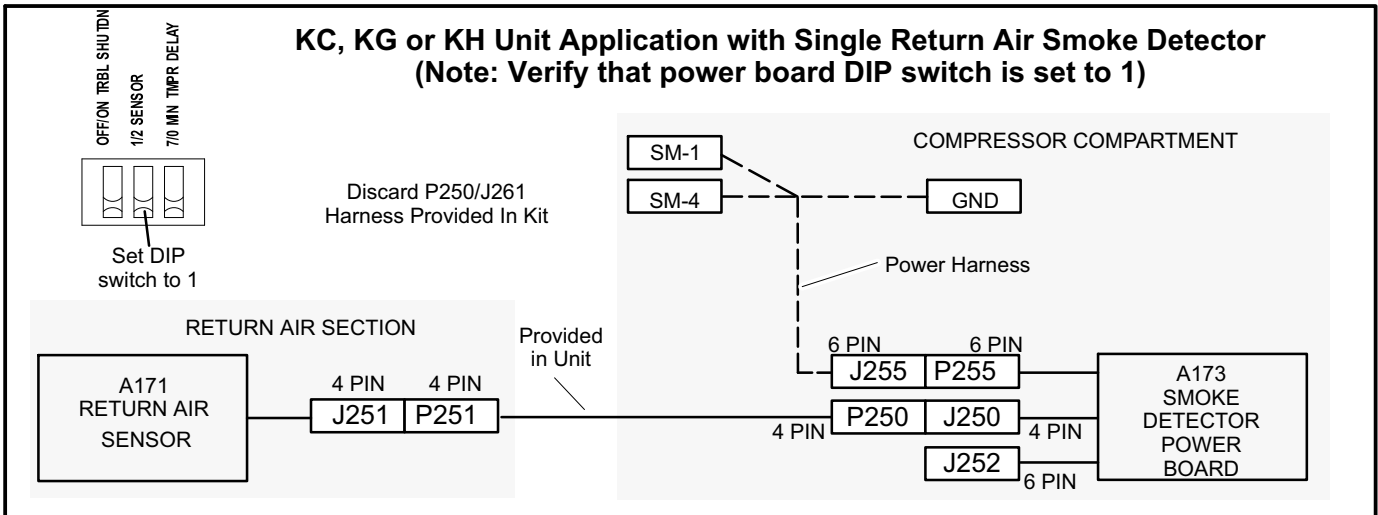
OFF/ON TRBL SHU TDN
1/2 SENSOR
7/0 MN TMPR DELAY

KC, KG or KH Unit Application with Single Return Air Smoke Detector
(Note: Verify that power board DIP switch is set to 1)

Set DIP switch to 1

Discard P250/J261 Harness Provided In Kit

COMPRESSOR COMPARTMENT

SM-1

SM-4

GND

Power Harness

RETURN AIR SECTION

Provided in Unit

A171 RETURN AIR SENSOR

4 PIN 4 PIN

J251 P251

6 PIN 6 PIN

J255 P255

P250 J250

4 PIN

4 PIN

J252

6 PIN

A173 SMOKE DETECTOR POWER BOARD